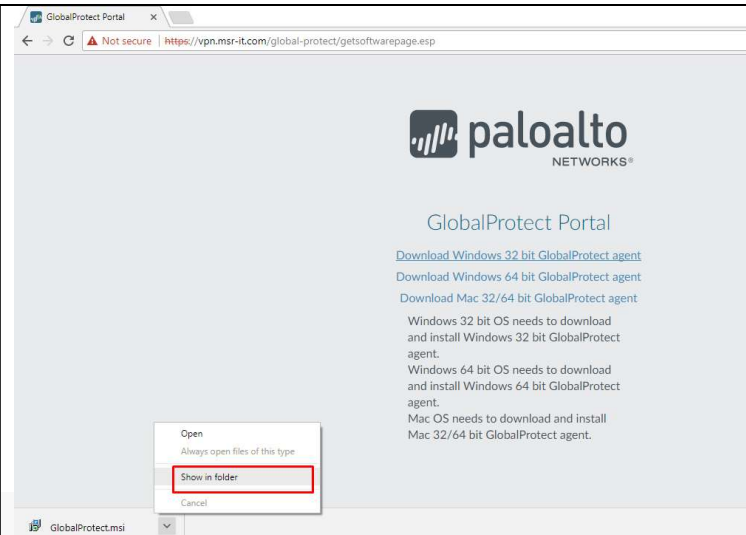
GlobalProtect Portal ×

Not secure | https://vpn.msr-it.com/global-protect/getsoftwarepage.esp

paloalto NETWORKS®

GlobalProtect Portal

Download Windows 32 bit GlobalProtect agent
Download Windows 64 bit GlobalProtect agent
Download Mac 32/64 bit GlobalProtect agent

Windows 32 bit OS needs to download and install Windows 32 bit GlobalProtect agent.
Windows 64 bit OS needs to download and install Windows 64 bit GlobalProtect agent.
Mac OS needs to download and install Mac 32/64 bit GlobalProtect agent.

Open
Always open files of this type
Show in folder
Cancel

GlobalProtect.msi